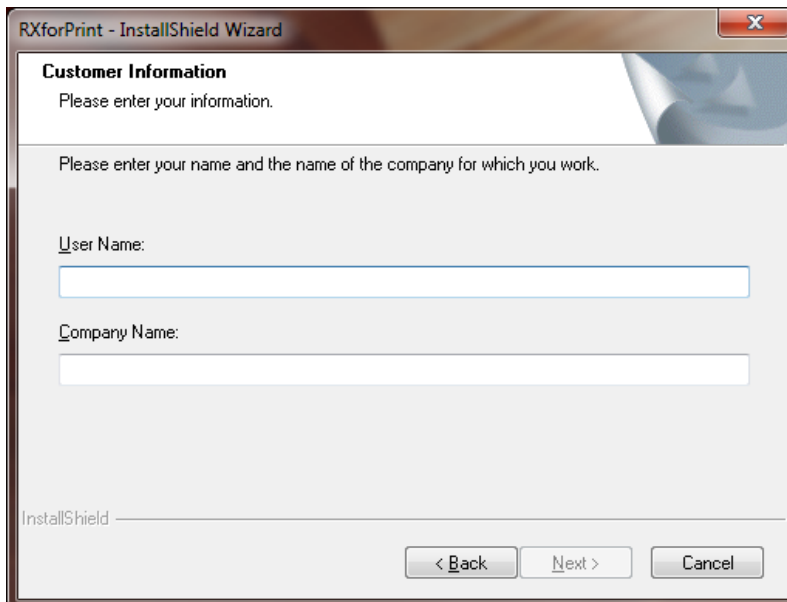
RXforPrint - InstallShield Wizard

Customer Information
Please enter your information.

Please enter your name and the name of the company for which you work.

User Name:

Company Name:

InstallShield

< Back
Next >
Cancel